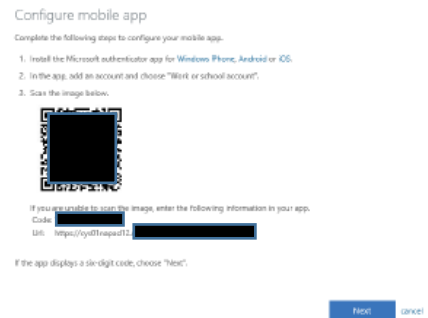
Configure mobile app

Complete the following steps to configure your mobile app.

1. Install the Microsoft authenticator app for Windows Phone, Android or iOS.
2. In the app, add an account and choose "Work or school account".
3. Scan the image below.

If you are unable to scan the image, enter the following information in your app.
Code: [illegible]
Url: https://vyd01wapad12.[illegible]

If the app displays a six-digit code, choose "Next".

Next cancel